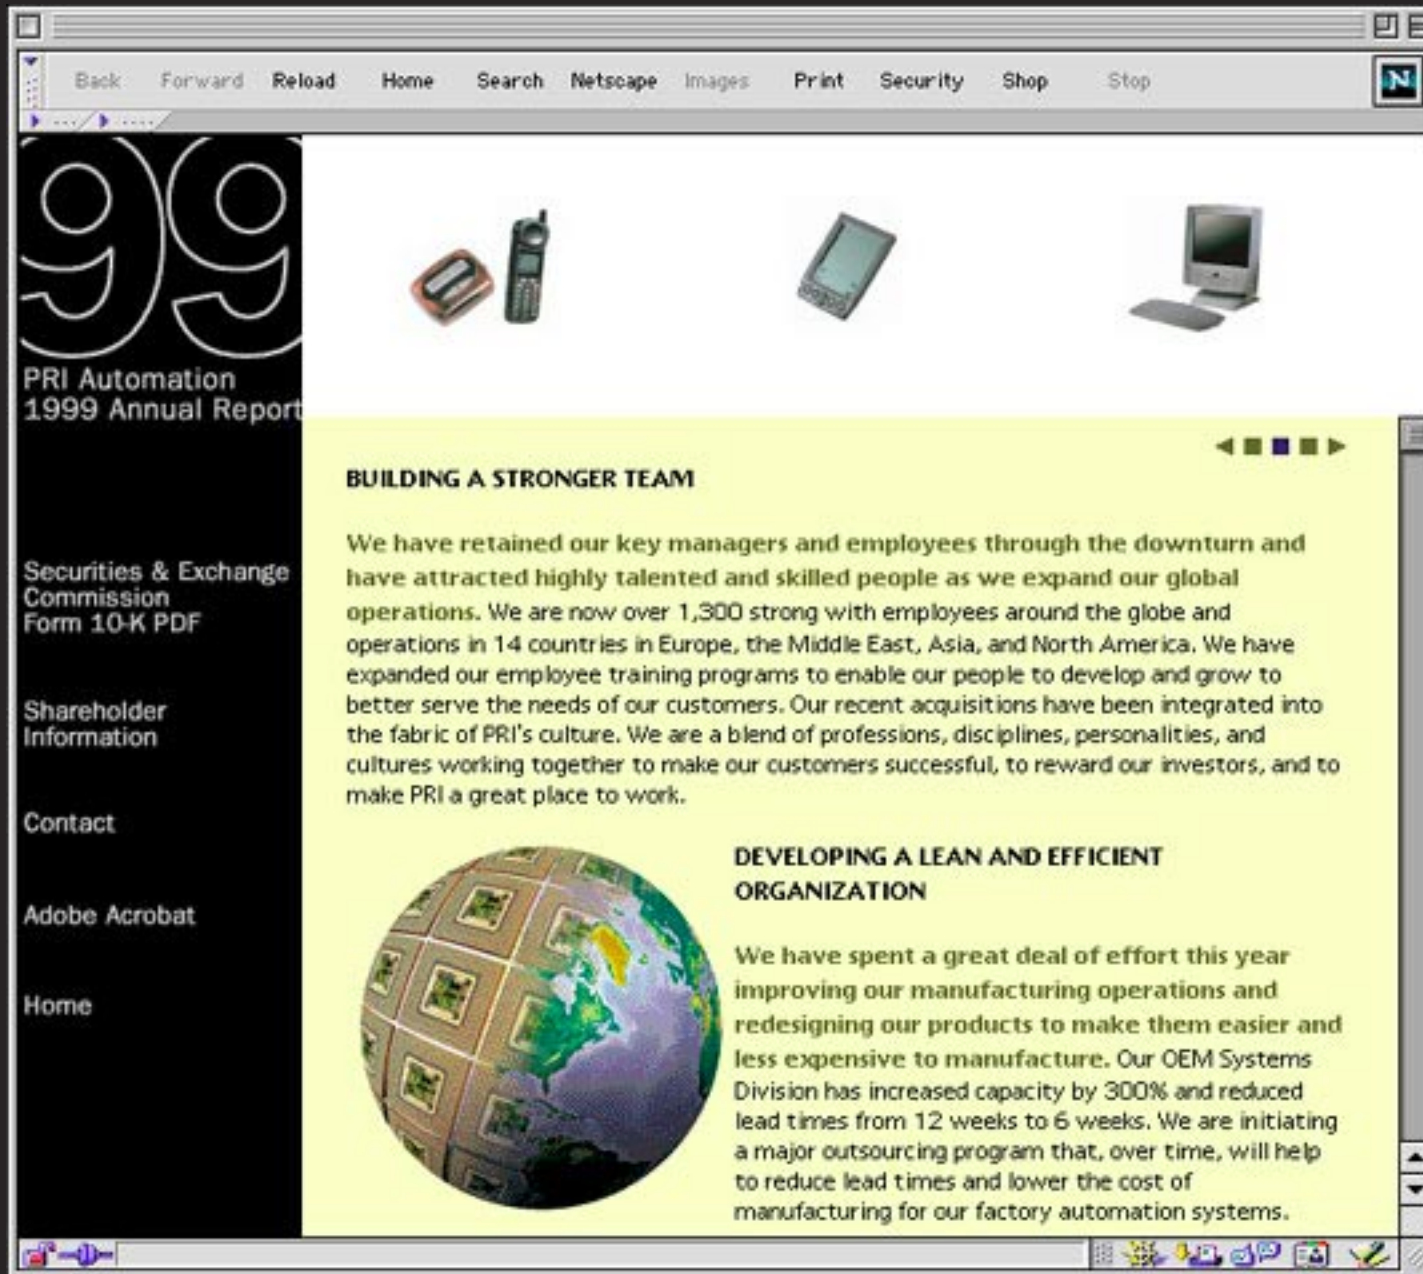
Back Forward Reload Home Search Netscape Images Print Security Shop Stop

99

PRI Automation
1999 Annual Report

Securities & Exchange Commission Form 10-K PDF

Shareholder Information

Contact

Adobe Acrobat

Home

BUILDING A STRONGER TEAM

We have retained our key managers and employees through the downturn and have attracted highly talented and skilled people as we expand our global operations. We are now over 1,300 strong with employees around the globe and operations in 14 countries in Europe, the Middle East, Asia, and North America. We have expanded our employee training programs to enable our people to develop and grow to better serve the needs of our customers. Our recent acquisitions have been integrated into the fabric of PRI's culture. We are a blend of professions, disciplines, personalities, and cultures working together to make our customers successful, to reward our investors, and to make PRI a great place to work.

DEVELOPING A LEAN AND EFFICIENT ORGANIZATION

We have spent a great deal of effort this year improving our manufacturing operations and redesigning our products to make them easier and less expensive to manufacture. Our OEM Systems Division has increased capacity by 300% and reduced lead times from 12 weeks to 6 weeks. We are initiating a major outsourcing program that, over time, will help to reduce lead times and lower the cost of manufacturing for our factory automation systems.